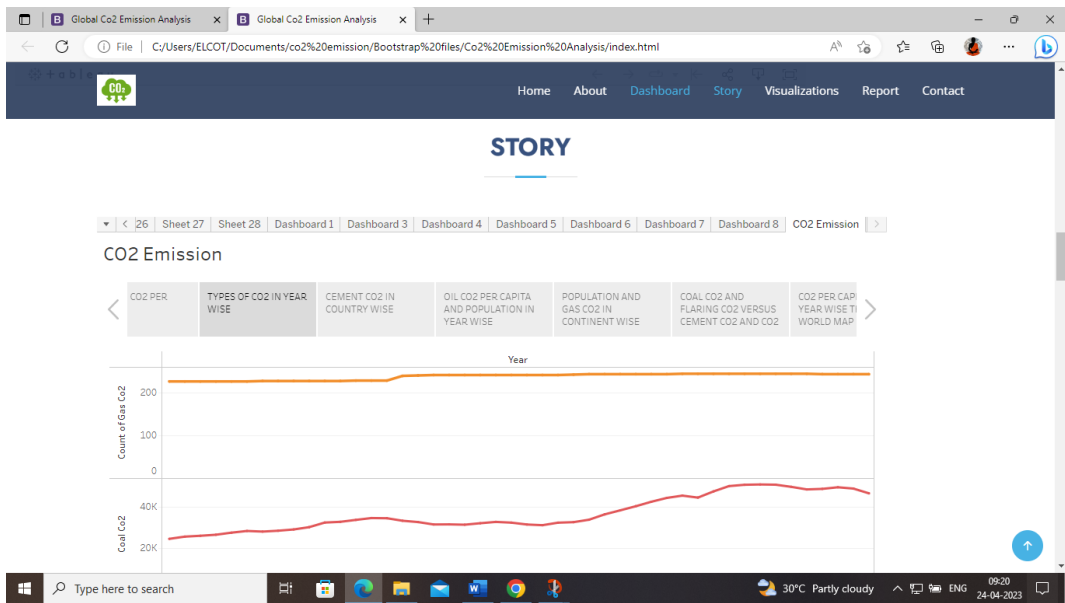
Global Co2 Emission Analysis
Global Co2 Emission Analysis
File | C:/Users/ELCOT/Documents/co2%20emission/Bootstrap%20files/Co2%20Emission%20Analysis/index.html

Home About Dashboard Story Visualizations Report Contact

STORY

26 | Sheet 27 | Sheet 28 | Dashboard 1 | Dashboard 3 | Dashboard 4 | Dashboard 5 | Dashboard 6 | Dashboard 7 | Dashboard 8 | CO2 Emission

CO2 Emission

CO2 PER
TYPES OF CO2 IN YEAR WISE
CEMENT CO2 IN COUNTRY WISE
OIL CO2 PER CAPITA AND POPULATION IN YEAR WISE
POPULATION AND GAS CO2 IN CONTINENT WISE
COAL CO2 AND FLARING CO2 VERSUS CEMENT CO2 AND CO2
CO2 PER CAP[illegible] YEAR WISE T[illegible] WORLD MAP

Year
Count of Gas Co2
200
100
0
Coal Co2
40K
20K

Type here to search
30°C Partly cloudy
ENG
09:20
24-04-2023